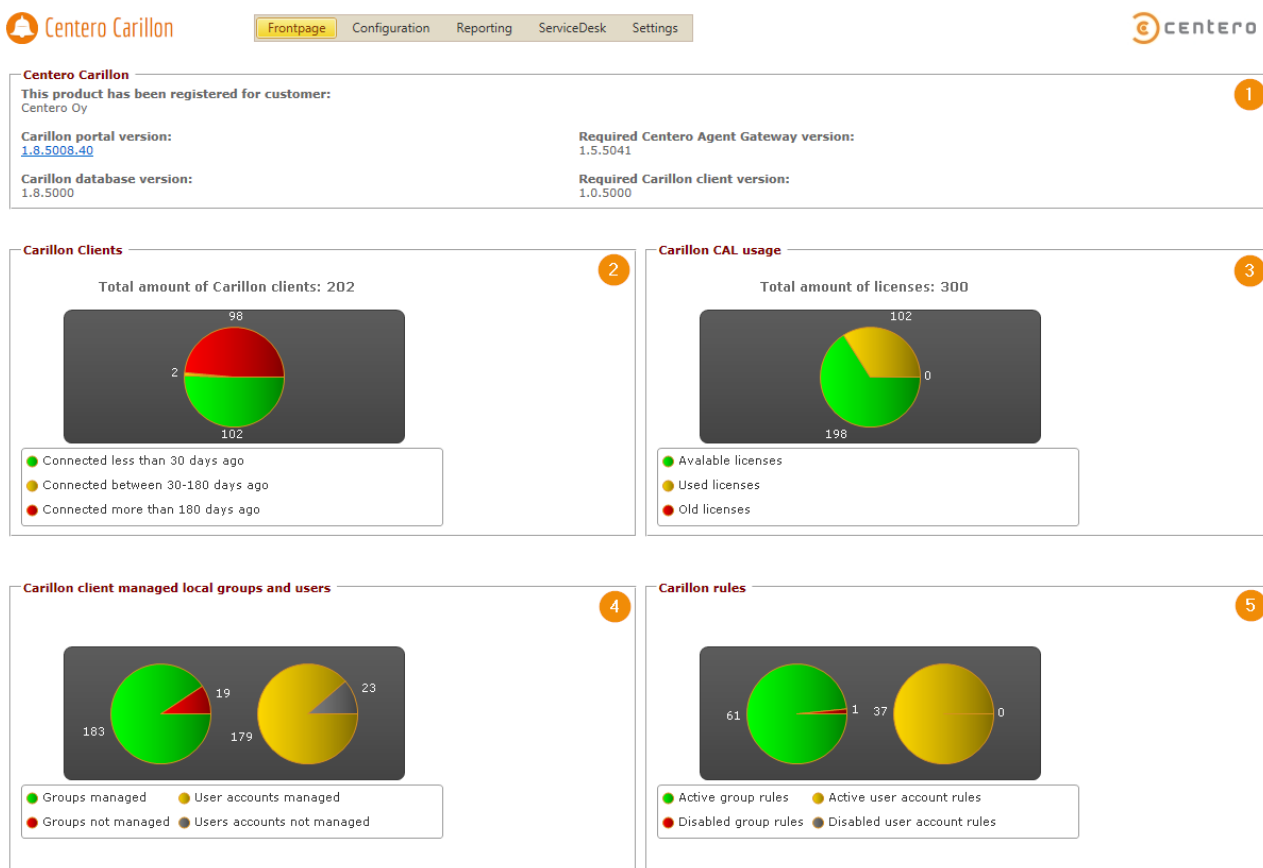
Centero Carillon

Frontpage Configuration Reporting ServiceDesk Settings

centero

Centero Carillon

1

This product has been registered for customer:
Centero Oy

Carillon portal version:
1.8.5008.40

Required Centero Agent Gateway version:
1.5.5041

Carillon database version:
1.8.5000

Required Carillon client version:
1.0.5000

Carillon Clients

2

Total amount of Carillon clients: 202

98
2
102

Connected less than 30 days ago
Connected between 30-180 days ago
Connected more than 180 days ago

Carillon CAL usage

3

Total amount of licenses: 300

102
0
198

Avalable licenses
Used licenses
Old licenses

Carillon client managed local groups and users

4

19
183
23
179

Groups managed
User accounts managed
Groups not managed
Users accounts not managed

Carillon rules

5

61
1
37
0

Active group rules
Active user account rules
Disabled group rules
Disabled user account rules